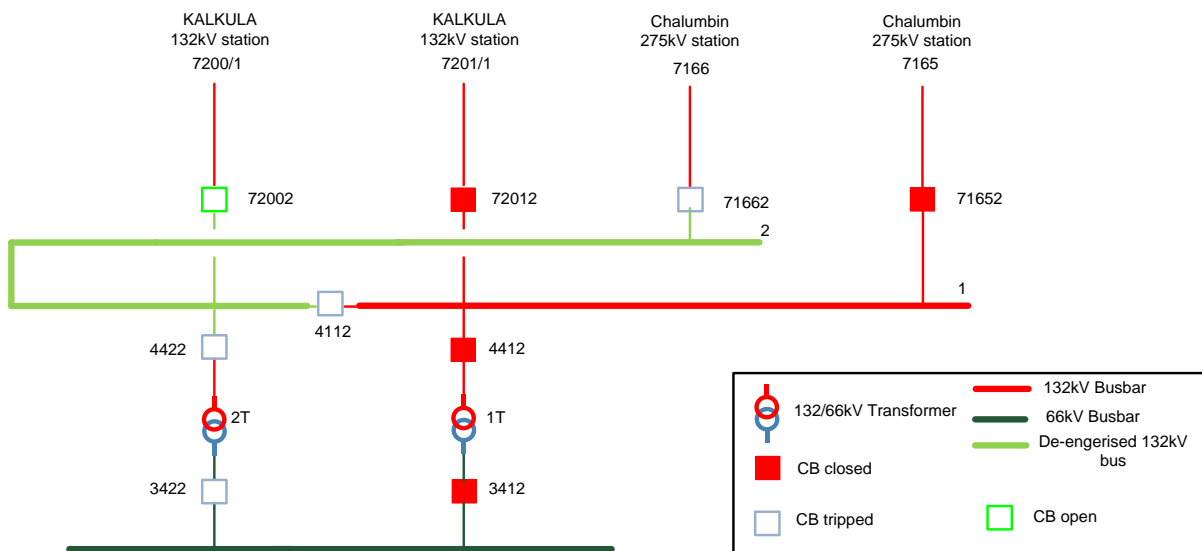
KALKULA
132kV station
7200/1

KALKULA
132kV station
7201/1

Chalumbin
275kV station
7166

Chalumbin
275kV station
7165

72002

72012

71662

71652

2

1

4112

4422

4412

2T

1T

3422

3412

132/66kV Transformer

CB closed

CB tripped

132kV Busbar

66kV Busbar

De-engerised 132kV bus

CB open